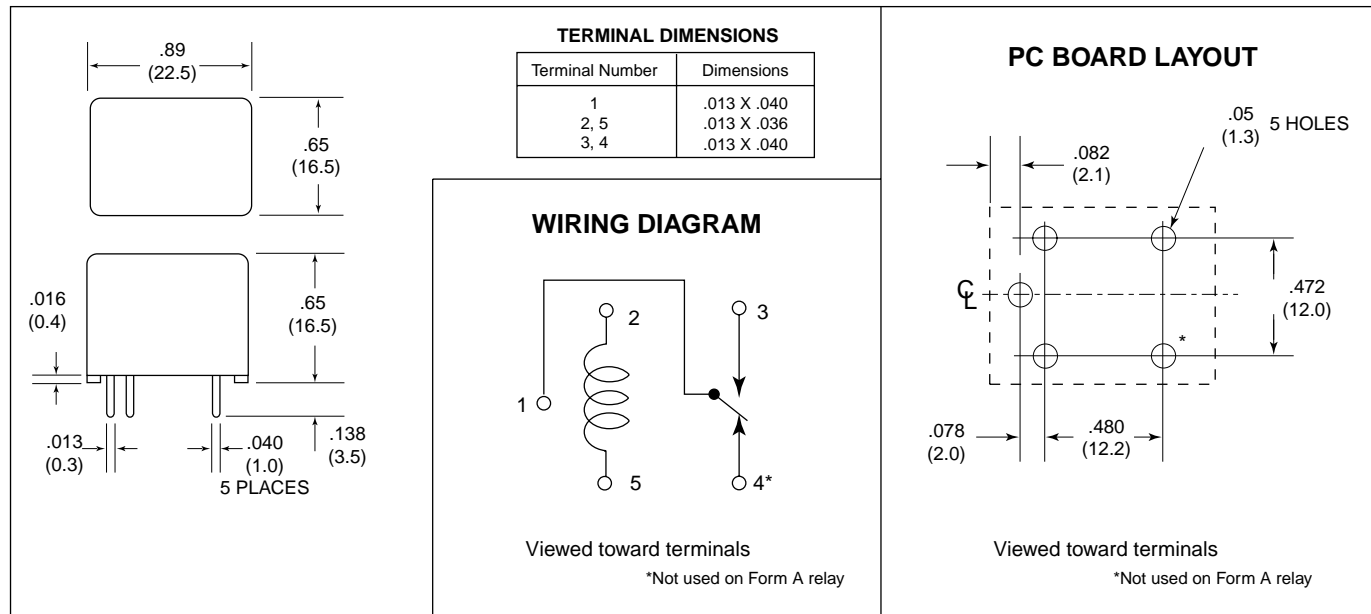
.89
(22.5)

.65
(16.5)

.016
(0.4)

.65
(16.5)

.013
(0.3)

.040
(1.0)
5 PLACES

.138
(3.5)

TERMINAL DIMENSIONS

| Terminal Number | Dimensions |
|---|---|
| 1 | .013 X .040 |
| 2, 5 | .013 X .036 |
| 3, 4 | .013 X .040 |

WIRING DIAGRAM

2
3
1
5
4*

Viewed toward terminals

*Not used on Form A relay

PC BOARD LAYOUT

.05
(1.3)
5 HOLES

.082
(2.1)

$\mathbb{C}_L$

.472
(12.0)

*

.078
(2.0)

.480
(12.2)

Viewed toward terminals

*Not used on Form A relay